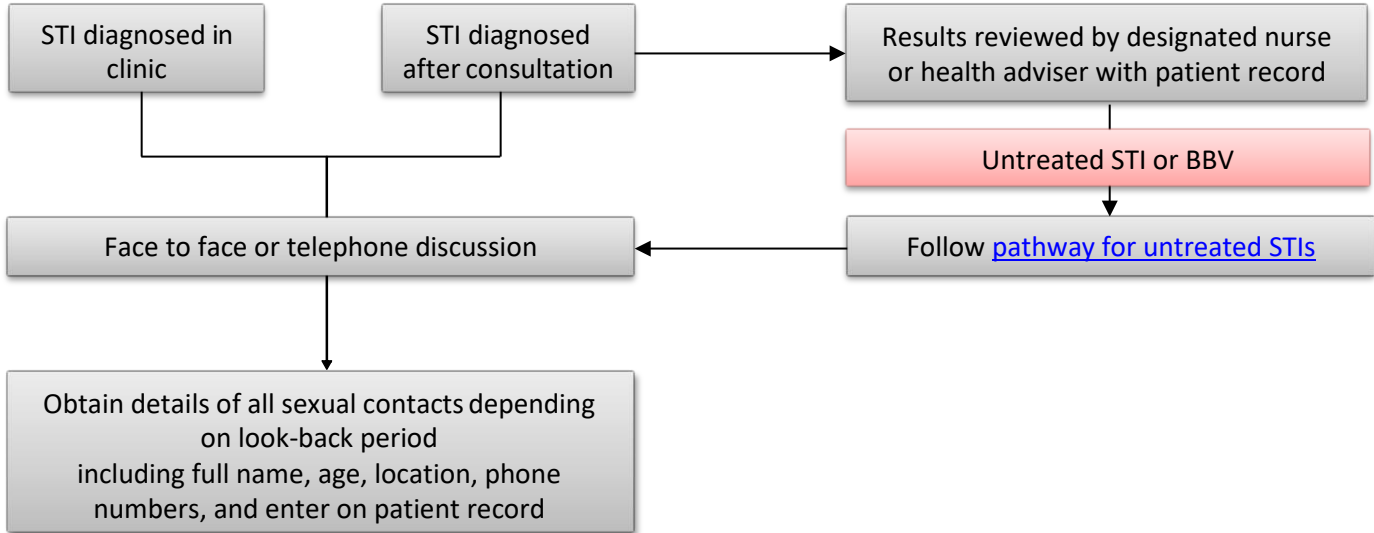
STI diagnosed in clinic

STI diagnosed after consultation

Results reviewed by designated nurse or health adviser with patient record

Untreated STI or BBV

Face to face or telephone discussion

Follow pathway for untreated STIs

Obtain details of all sexual contacts depending on look-back period
including full name, age, location, phone numbers, and enter on patient record